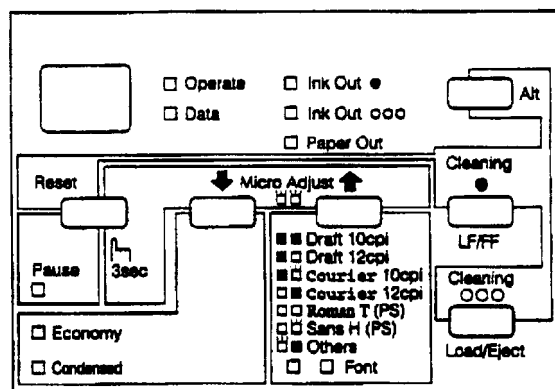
☐ Operate
☐ Data
☐ Ink Out ●
☐ Ink Out ○○○
☐ Paper Out

Alt

Reset
Micro Adjust
Cleaning
●
LF/FF

Pause
☐
3sec

■■ Draft 10cpi
■☐ Draft 12cpi
■☐ Courier 10cpi
☐■ Courier 12cpi
☐☐ Roman T (PS)
☐☐ Sans H (PS)
☐■ Others
☐ ☐ Font

Cleaning
○○○
Load/Eject

☐ Economy
☐ Condensed